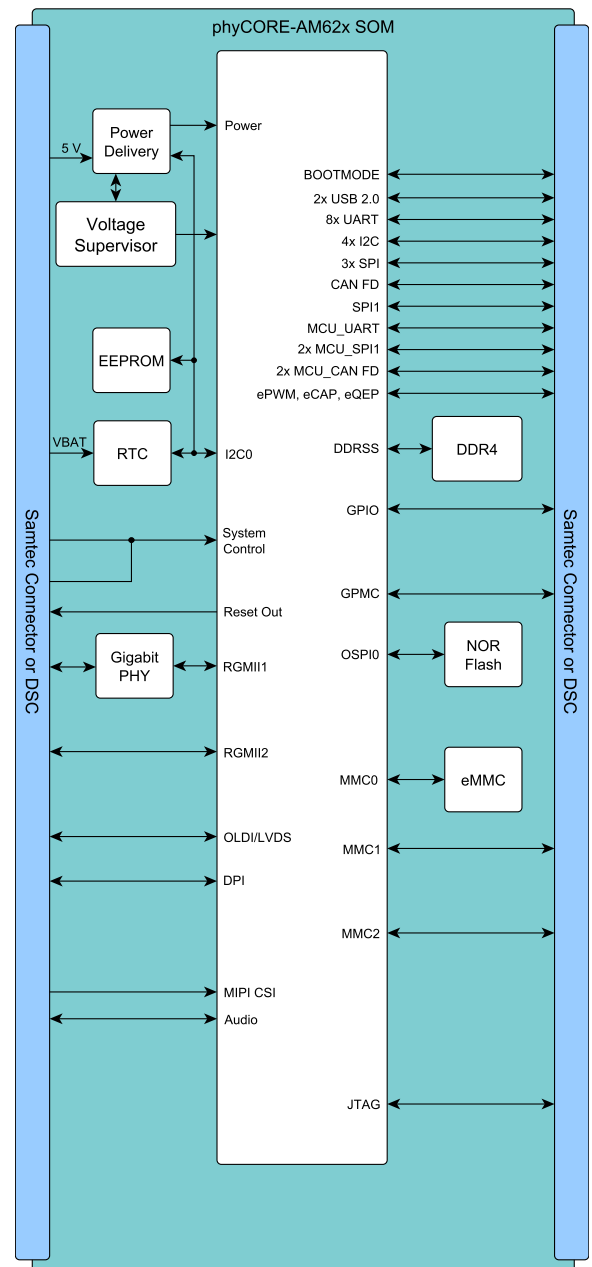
phyCORE-AM62x SOM

Samtec Connector or DSC

5 V

Power Delivery

Voltage Supervisor

EEPROM

VBAT

RTC

Gigabit PHY

Power

I2C0

System Control

Reset Out

RGMII1

RGMII2

OLDI/LVDS

DPI

MIPI CSI

Audio

BOOTMODE

2x USB 2.0

8x UART

4x I2C

3x SPI

CAN FD

SPI1

MCU_UART

2x MCU_SPI1

2x MCU_CAN FD

ePWM, eCAP, eQEP

DDRSS

DDR4

GPIO

GPMC

OSPI0

NOR Flash

MMC0

eMMC

MMC1

MMC2

JTAG

Samtec Connector or DSC